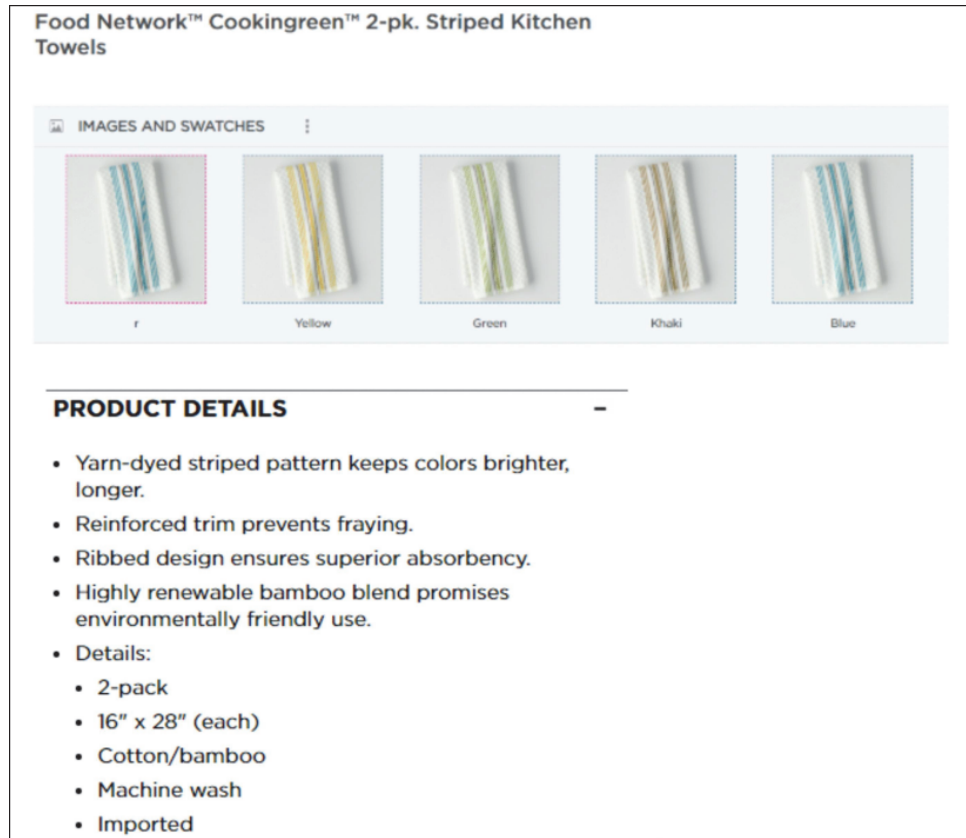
Food Network™ Cookingreen™ 2-pk. Striped Kitchen Towels

IMAGES AND SWATCHES ⋮

r

Yellow

Green

Khaki

Blue

PRODUCT DETAILS –

- Yarn-dyed striped pattern keeps colors brighter, longer.
- Reinforced trim prevents fraying.
- Ribbed design ensures superior absorbency.
- Highly renewable bamboo blend promises environmentally friendly use.
- Details:
  - 2-pack
  - 16" x 28" (each)
  - Cotton/bamboo
  - Machine wash
  - Imported